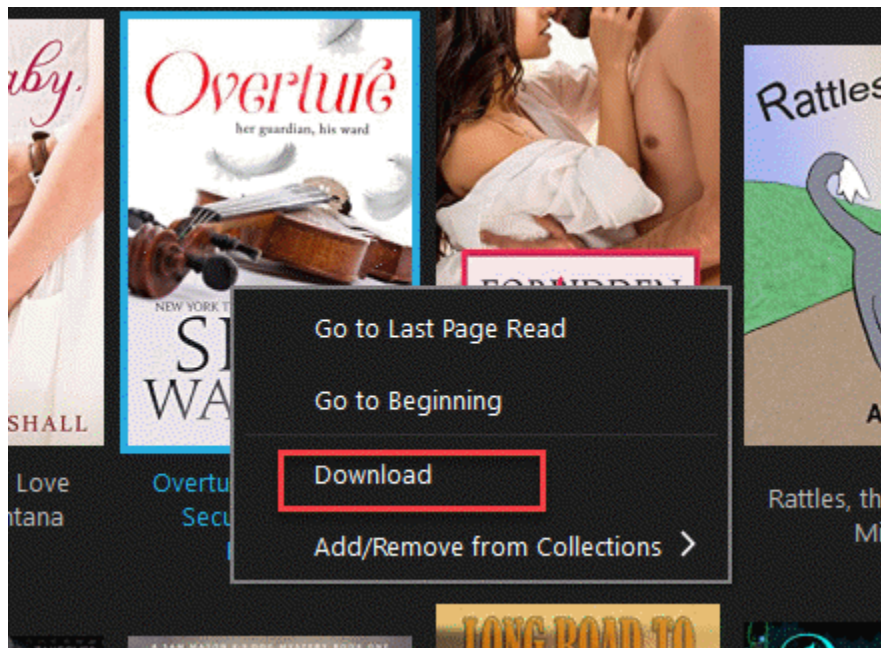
aby.

SHALL

Love
ntana

Overture
her guardian, his ward

NEW YORK T

S
WA

Overtu
Secu

FORBIDDEN

Rattles

Rattles, th
Mi

Go to Last Page Read

Go to Beginning

Download

Add/Remove from Collections

LONG ROAD TO